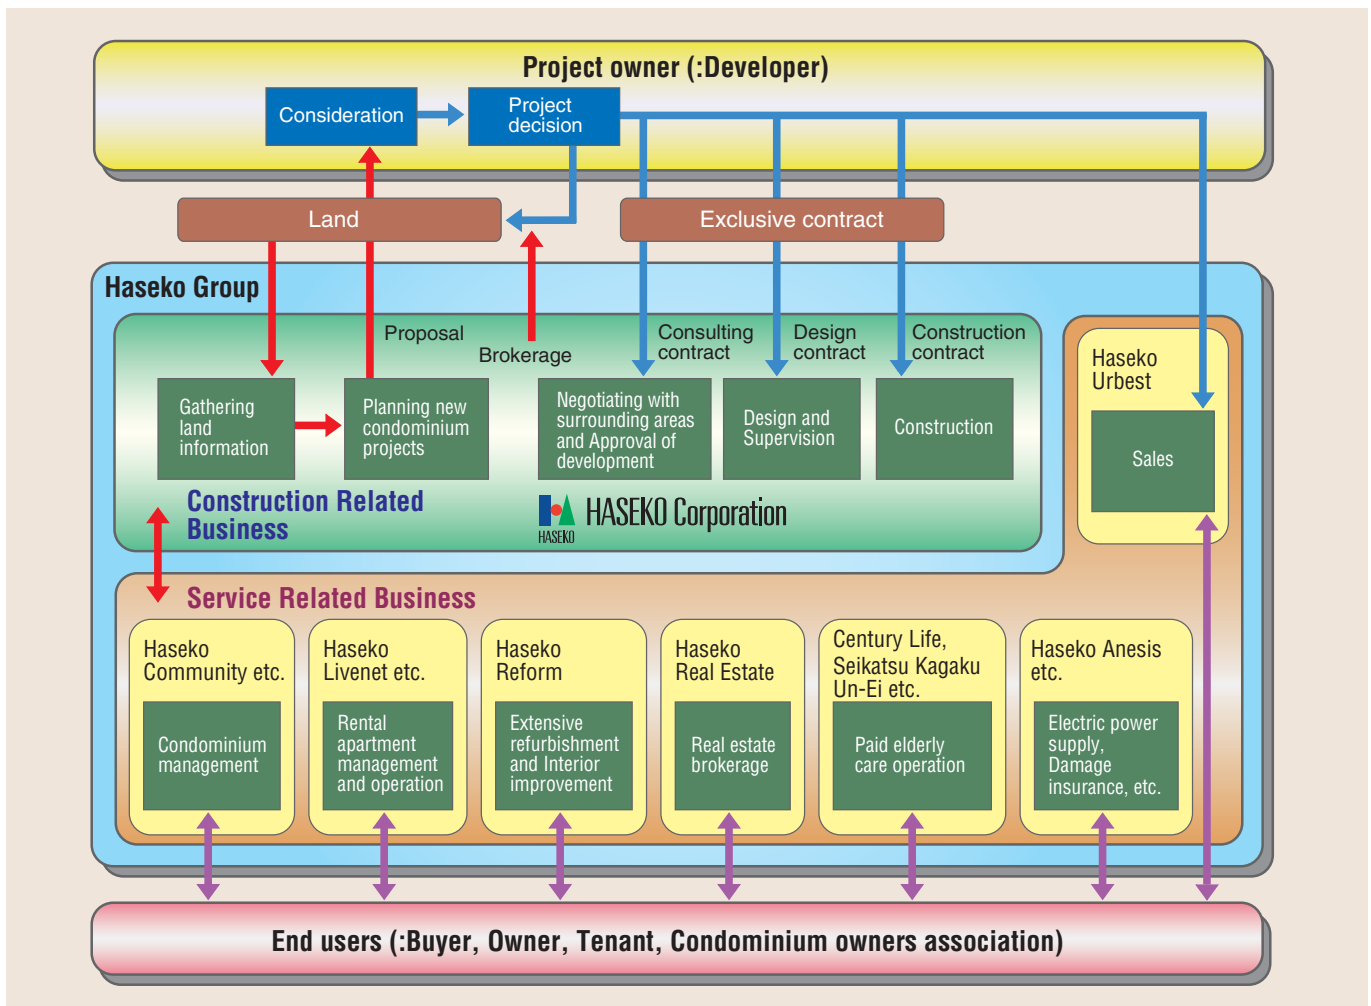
Project owner (:Developer)

Consideration

Project decision

Land

Exclusive contract

Haseko Group

Proposal

Brokerage

Consulting contract

Design contract

Construction contract

Gathering land information

Planning new condominium projects

Negotiating with surrounding areas and Approval of development

Design and Supervision

Construction

Construction Related Business

HASEKO

HASEKO Corporation

Haseko Urbest

Sales

Service Related Business

Haseko Community etc.

Condominium management

Haseko Livenet etc.

Rental apartment management and operation

Haseko Reform

Extensive refurbishment and Interior improvement

Haseko Real Estate

Real estate brokerage

Century Life, Seikatsu Kagaku Un-Ei etc.

Paid elderly care operation

Haseko Anesis etc.

Electric power supply, Damage insurance, etc.

End users (:Buyer, Owner, Tenant, Condominium owners association)